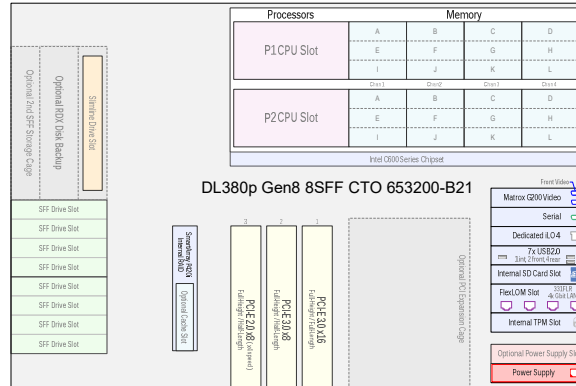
Processors

Memory

P1CPU Slot

A B C D
E F G H
I J K L
Chnl 1 Chnl 2 Chnl 3 Chnl 4

P2CPU Slot

A B C D
E F G H
I J K L

Intel C600 Series Chipset

Optional 2nd SFF Storage Cage

Optional RDX Disk Backup

Slimline Drive Slot

DL380p Gen8 8SFF CTO 653200-B21

Front Video

Matrox G200 Video

Serial

Dedicated iLO4

7x USB2.0
1int, 2 front, 4 rear

Internal SD Card Slot

FlexLOM Slot
331FLR
4x Gbit LAN

Internal TPM Slot

Optional Power Supply Slot

Power Supply

SFF Drive Slot
SFF Drive Slot
SFF Drive Slot
SFF Drive Slot
SFF Drive Slot
SFF Drive Slot
SFF Drive Slot
SFF Drive Slot

Smartarray P420i
Internal RAID

Optional Cache Slot

3
PCI-E 2.0 x8 (x4 speed)
Full-Height Half-Length

2
PCI-E 3.0 x8
Full-Height Half-Length

1
PCI-E 3.0 x16
Full-Height Full-Length

Optional PCI Expansion Cage